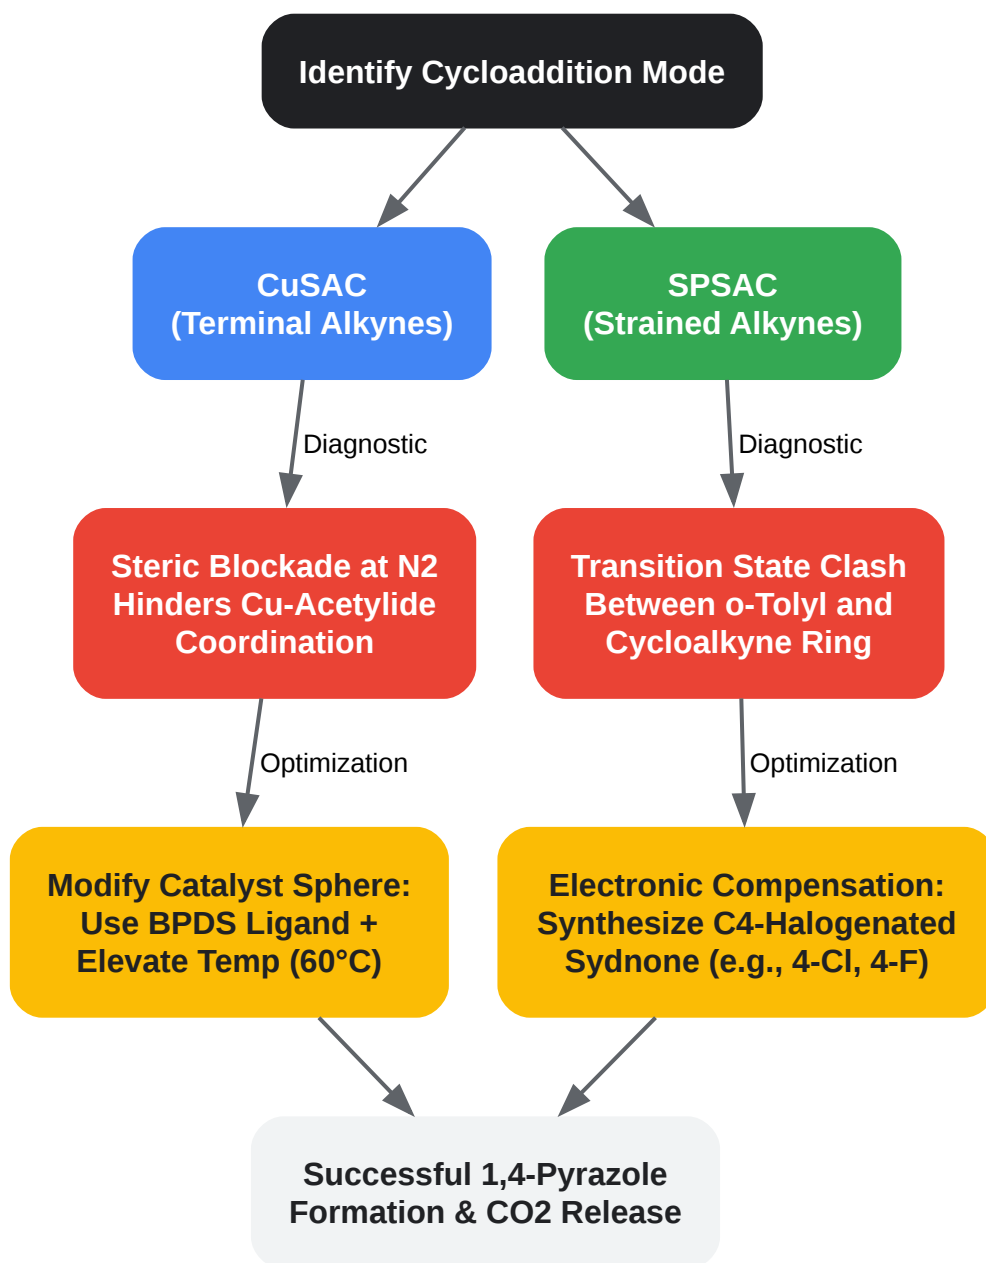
Identify Cycloaddition Mode

CuSAC
(Terminal Alkynes)

SPSAC
(Strained Alkynes)

Diagnostic

Diagnostic

Steric Blockade at N2 Hinders Cu-Acetylide Coordination

Transition State Clash Between o-Tolyl and Cycloalkyne Ring

Optimization

Optimization

Modify Catalyst Sphere: Use BPDS Ligand + Elevate Temp (60°C)

Electronic Compensation: Synthesize C4-Halogenated Sydnone (e.g., 4-Cl, 4-F)

Successful 1,4-Pyrazole Formation & CO2 Release